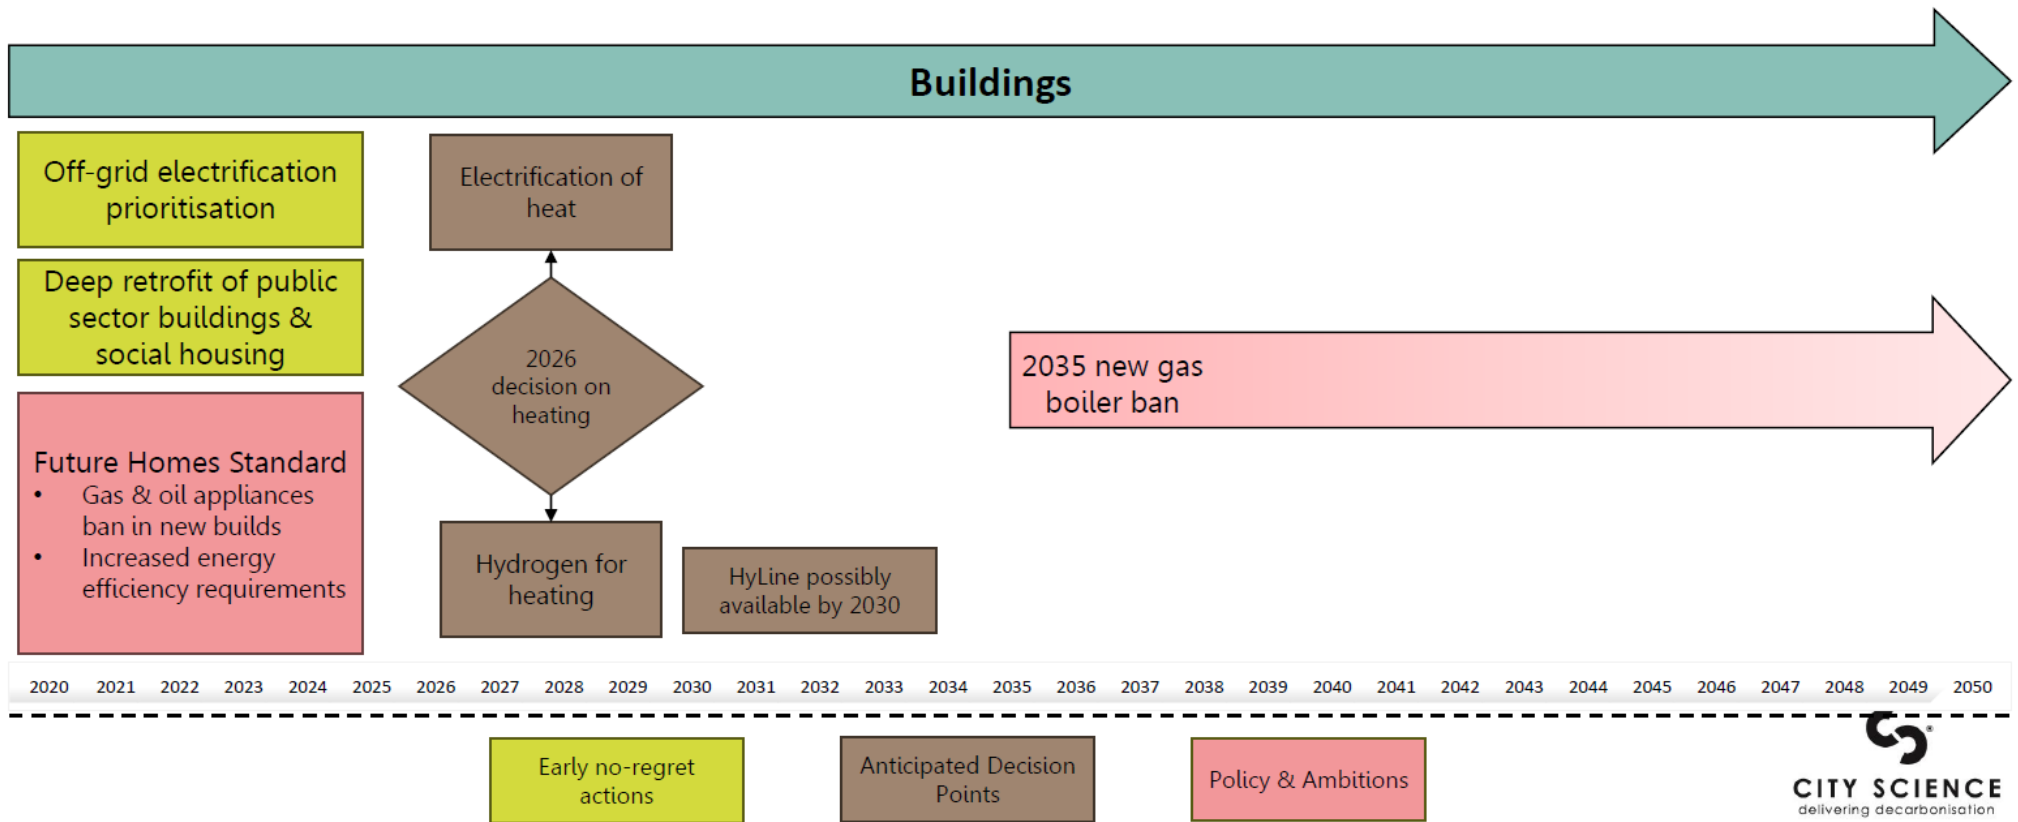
Buildings

Off-grid electrification prioritisation

Deep retrofit of public sector buildings & social housing

Future Homes Standard
- Gas & oil appliances ban in new builds
- Increased energy efficiency requirements

Electrification of heat

2026 decision on heating

Hydrogen for heating

HyLine possibly available by 2030

2035 new gas boiler ban

2020 2021 2022 2023 2024 2025 2026 2027 2028 2029 2030 2031 2032 2033 2034 2035 2036 2037 2038 2039 2040 2041 2042 2043 2044 2045 2046 2047 2048 2049 2050

Early no-regret actions

Anticipated Decision Points

Policy & Ambitions

CITY SCIENCE
delivering decarbonisation